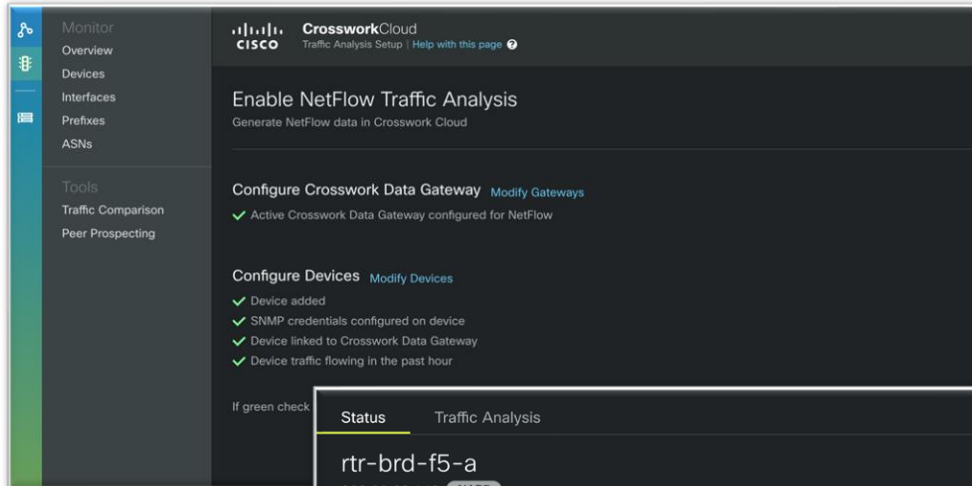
Monitor
Overview
Devices
Interfaces
Prefixes
ASNs

Tools
Traffic Comparison
Peer Prospecting

cisco CrossworkCloud
Traffic Analysis Setup | Help with this page

Enable NetFlow Traffic Analysis
Generate NetFlow data in Crosswork Cloud

Configure Crosswork Data Gateway Modify Gateways
✓ Active Crosswork Data Gateway configured for NetFlow

Configure Devices Modify Devices
✓ Device added
✓ SNMP credentials configured on device
✓ Device linked to Crosswork Data Gateway
✓ Device traffic flowing in the past hour

If green check

Status Traffic Analysis

rtr-brd-f5-a
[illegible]